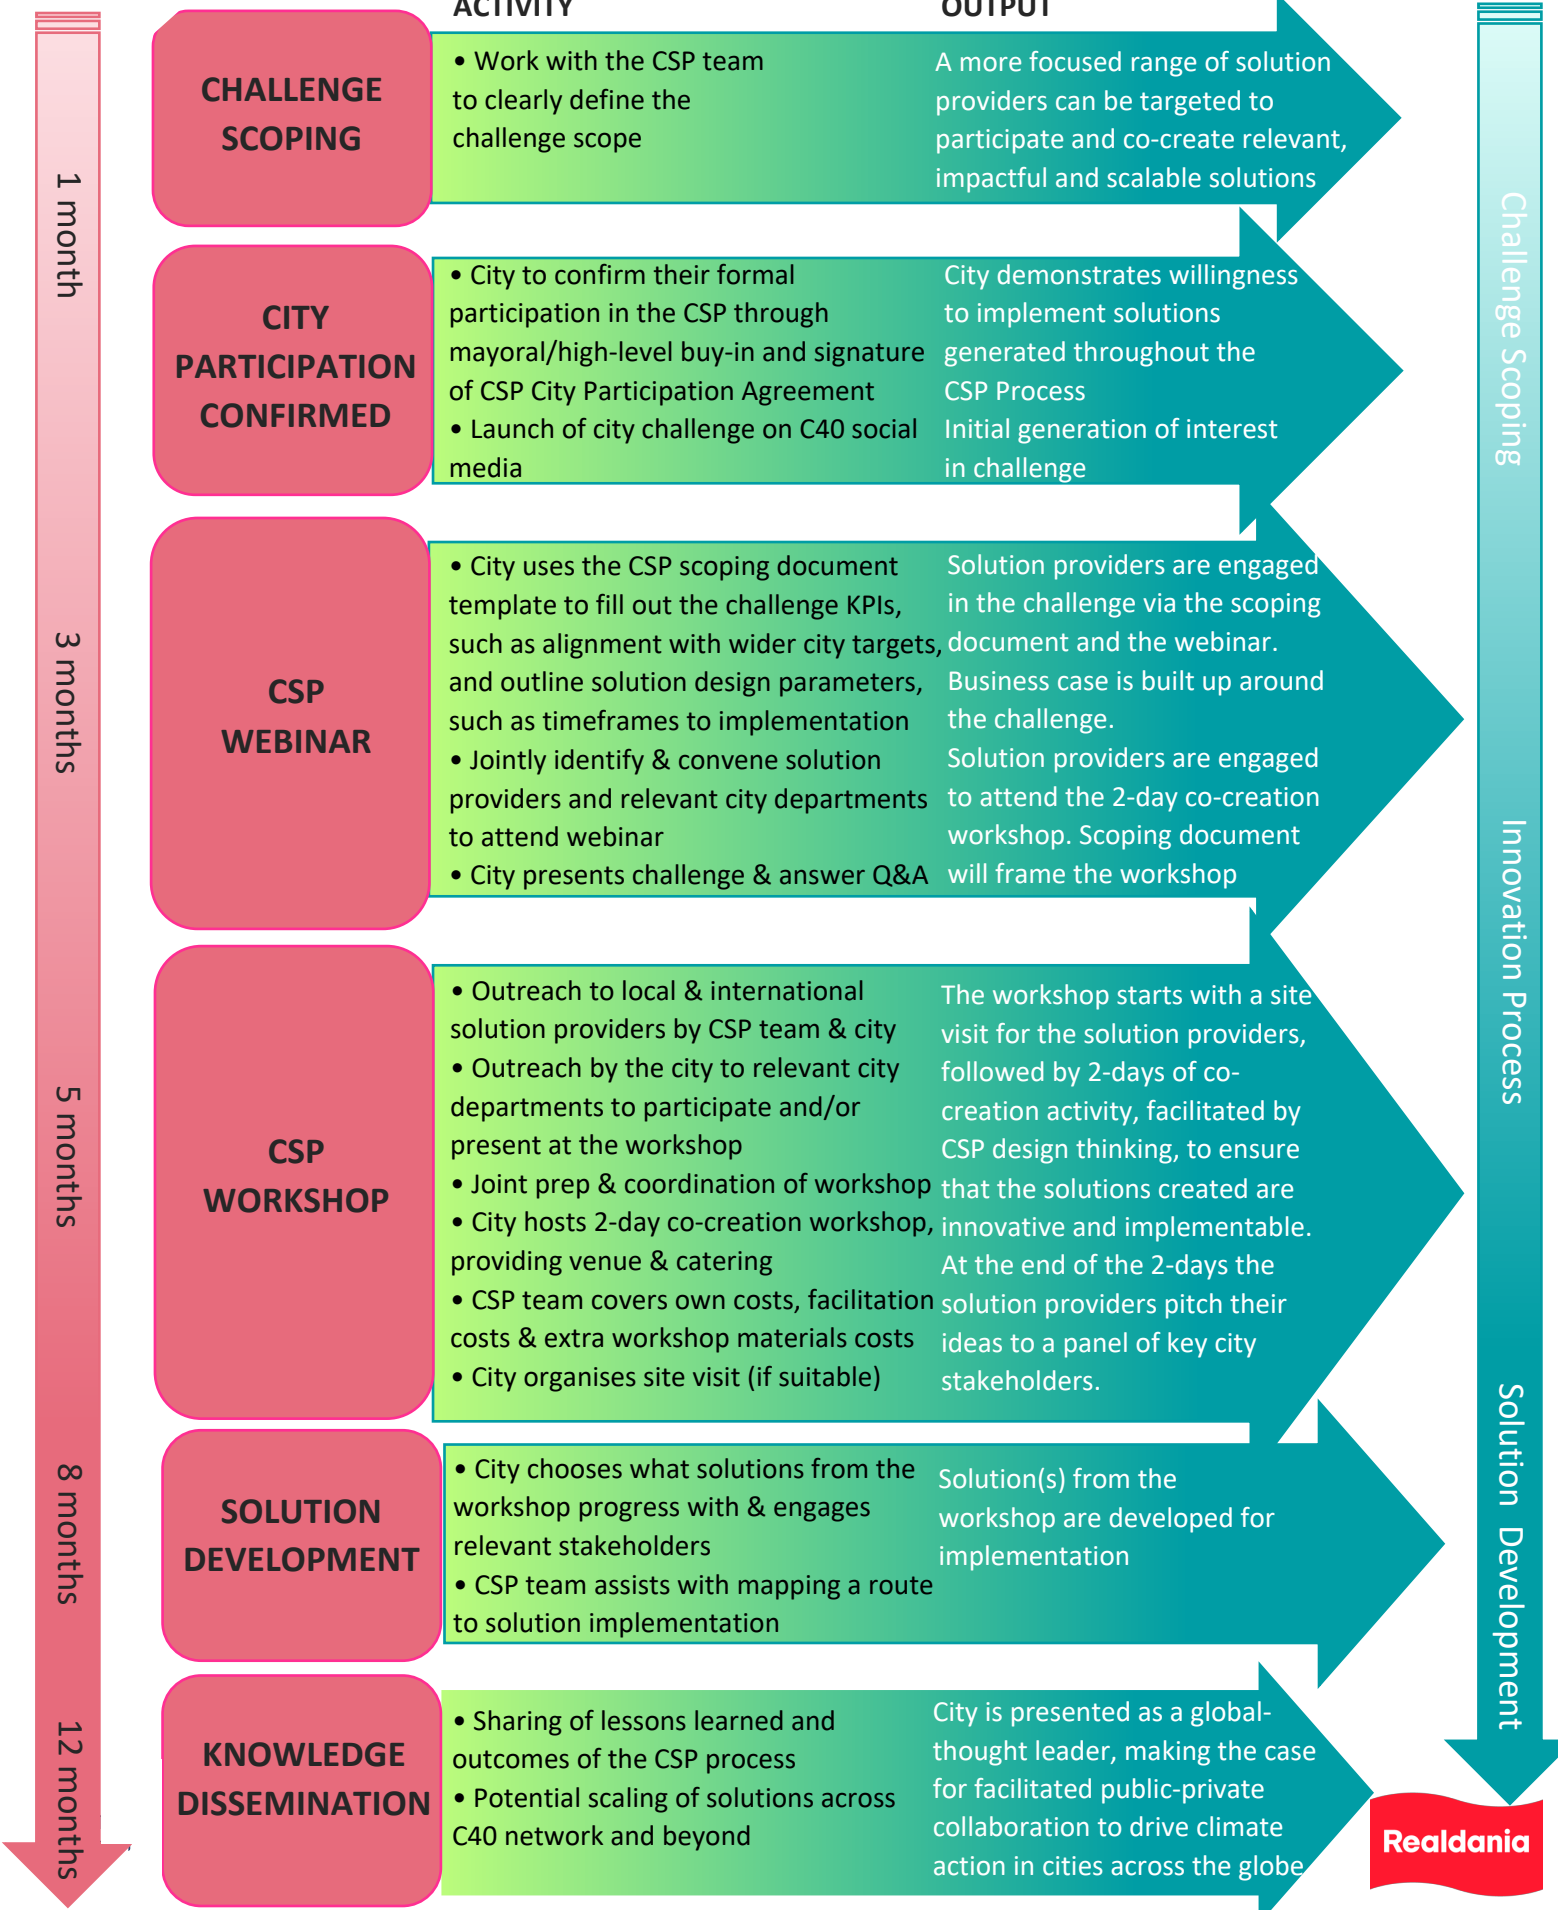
1 month

3 months

5 months

8 months

12 months

ACTIVITY

OUTPUT

CHALLENGE SCOPING

• Work with the CSP team to clearly define the challenge scope

A more focused range of solution providers can be targeted to participate and co-create relevant, impactful and scalable solutions

CITY PARTICIPATION CONFIRMED

• City to confirm their formal participation in the CSP through mayoral/high-level buy-in and signature of CSP City Participation Agreement
• Launch of city challenge on C40 social media

City demonstrates willingness to implement solutions generated throughout the CSP Process
Initial generation of interest in challenge

CSP WEBINAR

• City uses the CSP scoping document template to fill out the challenge KPIs, such as alignment with wider city targets, and outline solution design parameters, such as timeframes to implementation
• Jointly identify & convene solution providers and relevant city departments to attend webinar
• City presents challenge & answer Q&A

Solution providers are engaged in the challenge via the scoping document and the webinar. Business case is built up around the challenge.
Solution providers are engaged to attend the 2-day co-creation workshop. Scoping document will frame the workshop

CSP WORKSHOP

• Outreach to local & international solution providers by CSP team & city
• Outreach by the city to relevant city departments to participate and/or present at the workshop
• Joint prep & coordination of workshop
• City hosts 2-day co-creation workshop, providing venue & catering
• CSP team covers own costs, facilitation costs & extra workshop materials costs
• City organises site visit (if suitable)

The workshop starts with a site visit for the solution providers, followed by 2-days of co-creation activity, facilitated by CSP design thinking, to ensure that the solutions created are innovative and implementable. At the end of the 2-days the solution providers pitch their ideas to a panel of key city stakeholders.

SOLUTION DEVELOPMENT

• City chooses what solutions from the workshop progress with & engages relevant stakeholders
• CSP team assists with mapping a route to solution implementation

Solution(s) from the workshop are developed for implementation

KNOWLEDGE DISSEMINATION

• Sharing of lessons learned and outcomes of the CSP process
• Potential scaling of solutions across C40 network and beyond

City is presented as a global-thought leader, making the case for facilitated public-private collaboration to drive climate action in cities across the globe

Challenge Scoping

Innovation Process

Solution Development

Realdania